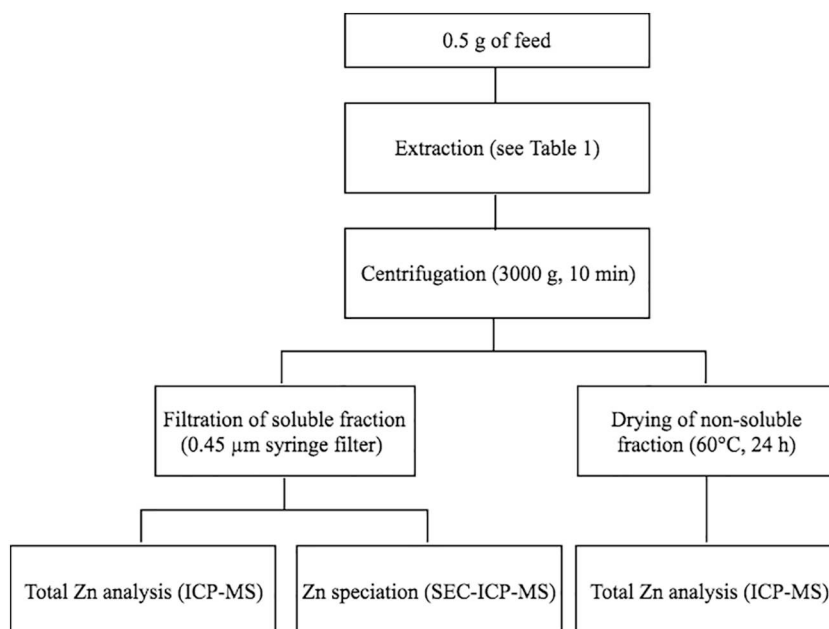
0.5 g of feed

Extraction (see Table 1)

Centrifugation (3000 g, 10 min)

Filtration of soluble fraction (0.45 μm syringe filter)

Drying of non-soluble fraction (60°C, 24 h)

Total Zn analysis (ICP-MS)

Zn speciation (SEC-ICP-MS)

Total Zn analysis (ICP-MS)